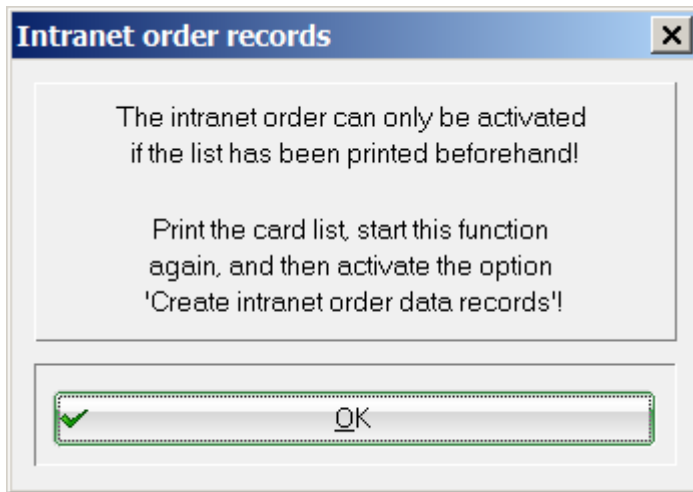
Intranet order records

The intranet order can only be activated if the list has been printed beforehand!

Print the card list, start this function again, and then activate the option 'Create intranet order data records'!

OK